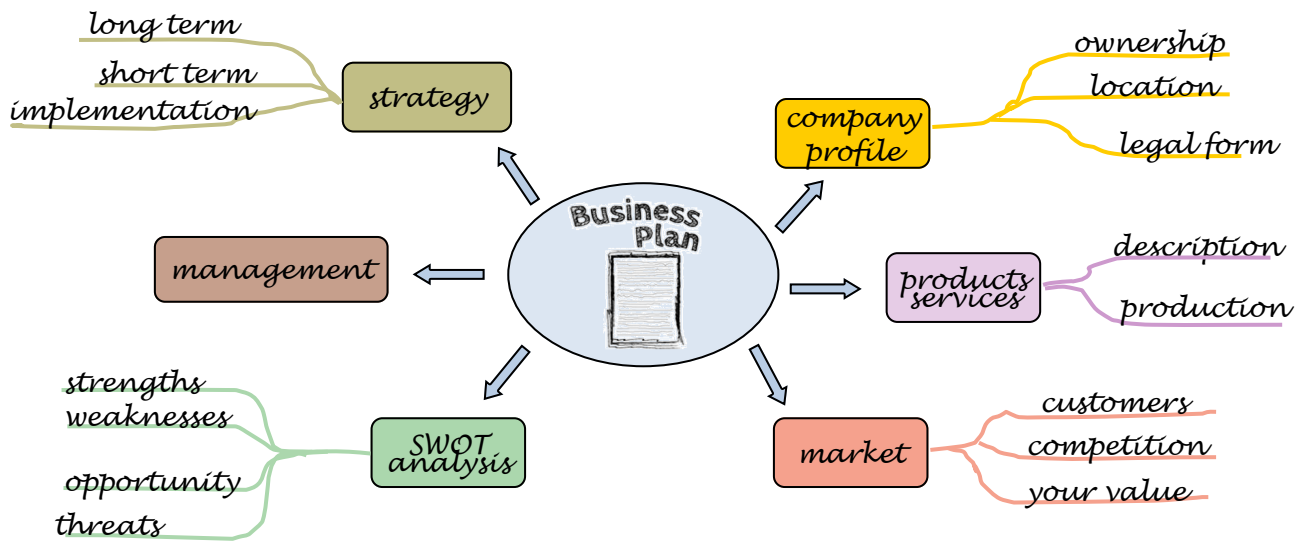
Business Plan

strategy

long term

short term

implementation

company profile

ownership

location

legal form

management

products services

description

production

SWOT analysis

strengths

weaknesses

opportunity

threats

market

customers

competition

your value